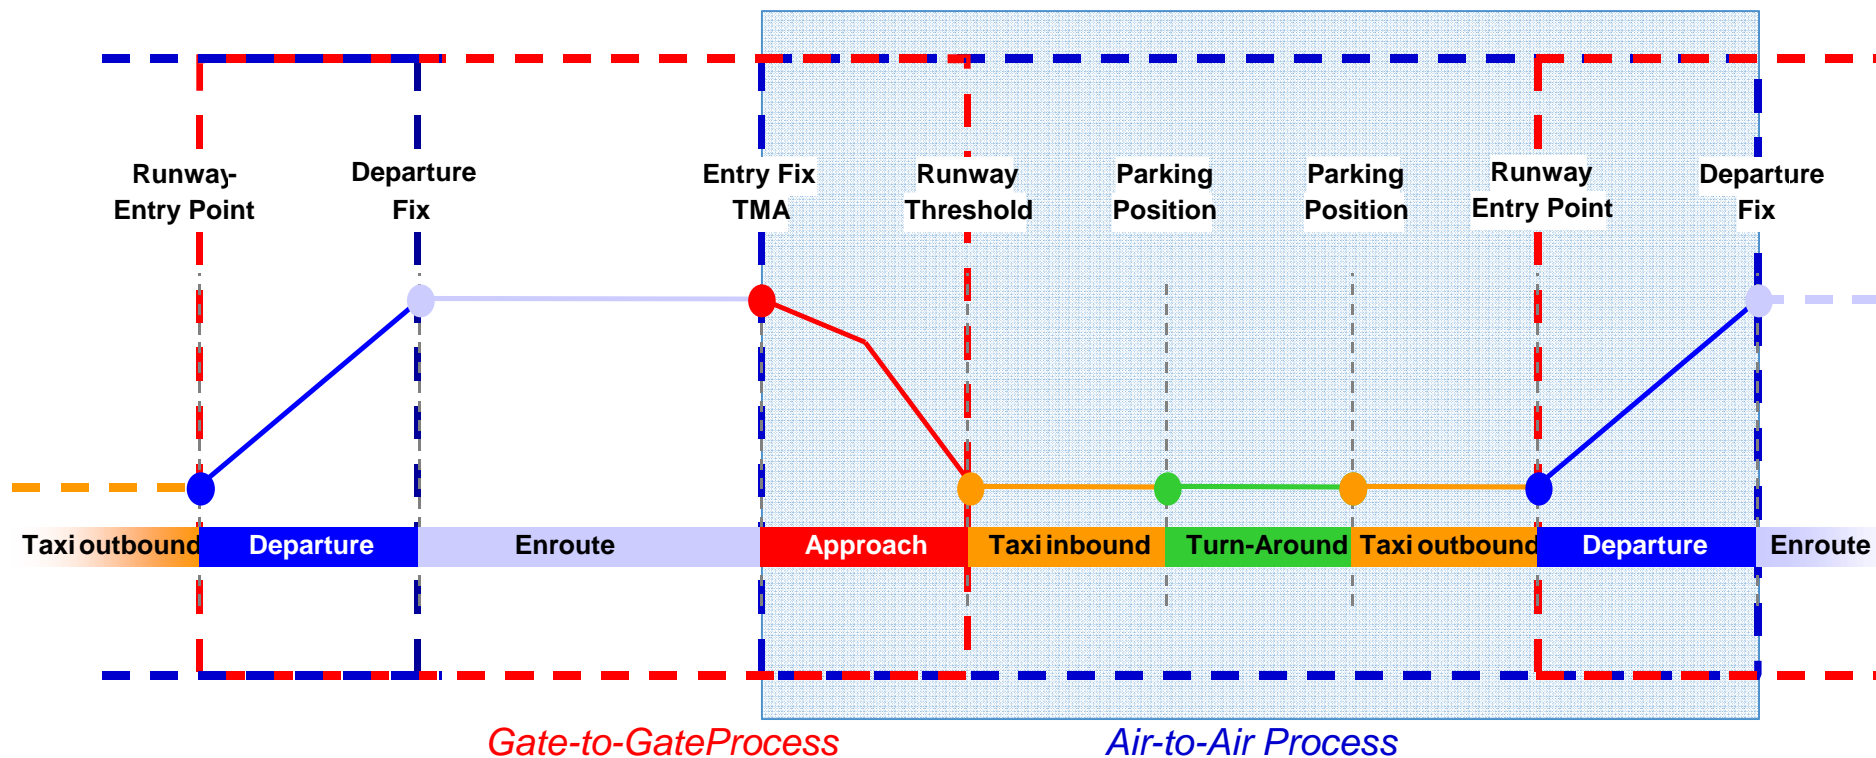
Runway-
Entry Point

Departure
Fix

Entry Fix
TMA

Runway
Threshold

Parking
Position

Parking
Position

Runway
Entry Point

Departure
Fix

Taxi outbound
Departure
Enroute
Approach
Taxi inbound
Turn-Around
Taxi outbound
Departure
Enroute

Gate-to-GateProcess

Air-to-Air Process